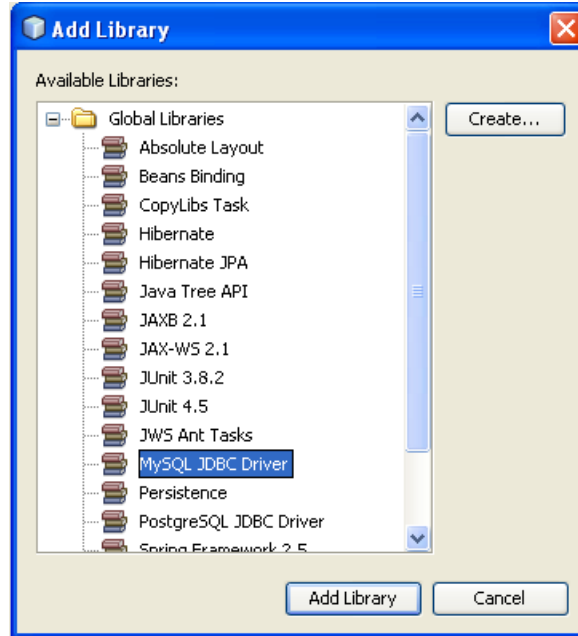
Add Library

Available Libraries:

Global Libraries
Absolute Layout
Beans Binding
CopyLibs Task
Hibernate
Hibernate JPA
Java Tree API
JAXB 2.1
JAX-WS 2.1
JUnit 3.8.2
JUnit 4.5
JWS Ant Tasks
MySQL JDBC Driver
Persistence
PostgreSQL JDBC Driver
Spring Framework 2.5

Create...

Add Library
Cancel